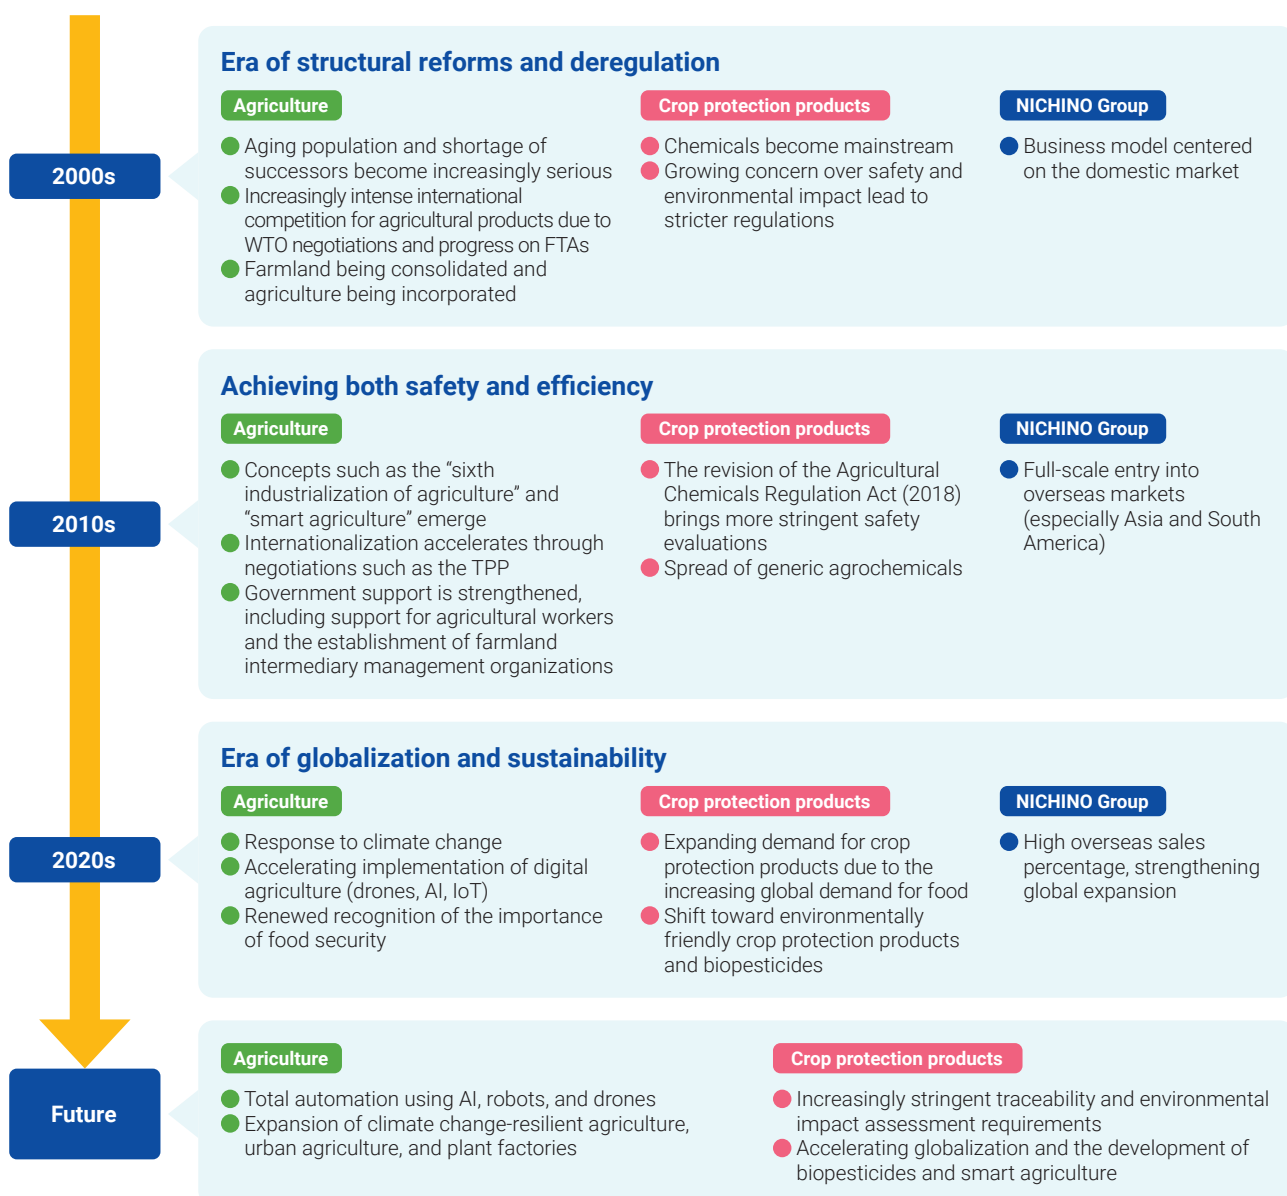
2000s

Era of structural reforms and deregulation

Agriculture

Aging population and shortage of successors become increasingly serious
Increasingly intense international competition for agricultural products due to WTO negotiations and progress on FTAs
Farmland being consolidated and agriculture being incorporated

Crop protection products

Chemicals become mainstream
Growing concern over safety and environmental impact lead to stricter regulations

NICHINO Group

Business model centered on the domestic market

2010s

Achieving both safety and efficiency

Agriculture

Concepts such as the "sixth industrialization of agriculture" and "smart agriculture" emerge
Internationalization accelerates through negotiations such as the TPP
Government support is strengthened, including support for agricultural workers and the establishment of farmland intermediary management organizations

Crop protection products

The revision of the Agricultural Chemicals Regulation Act (2018) brings more stringent safety evaluations
Spread of generic agrochemicals

NICHINO Group

Full-scale entry into overseas markets (especially Asia and South America)

2020s

Era of globalization and sustainability

Agriculture

Response to climate change
Accelerating implementation of digital agriculture (drones, AI, IoT)
Renewed recognition of the importance of food security

Crop protection products

Expanding demand for crop protection products due to the increasing global demand for food
Shift toward environmentally friendly crop protection products and biopesticides

NICHINO Group

High overseas sales percentage, strengthening global expansion

Future

Agriculture

Total automation using AI, robots, and drones
Expansion of climate change-resilient agriculture, urban agriculture, and plant factories

Crop protection products

Increasingly stringent traceability and environmental impact assessment requirements
Accelerating globalization and the development of biopesticides and smart agriculture